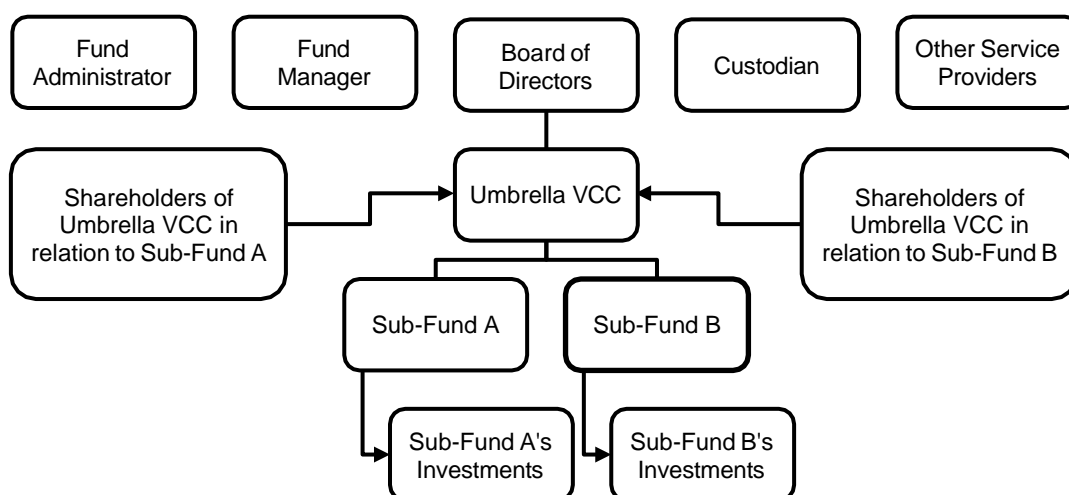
Fund Administrator

Fund Manager

Board of Directors

Custodian

Other Service Providers

Shareholders of Umbrella VCC in relation to Sub-Fund A

Umbrella VCC

Shareholders of Umbrella VCC in relation to Sub-Fund B

Sub-Fund A

Sub-Fund B

Sub-Fund A's Investments

Sub-Fund B's Investments